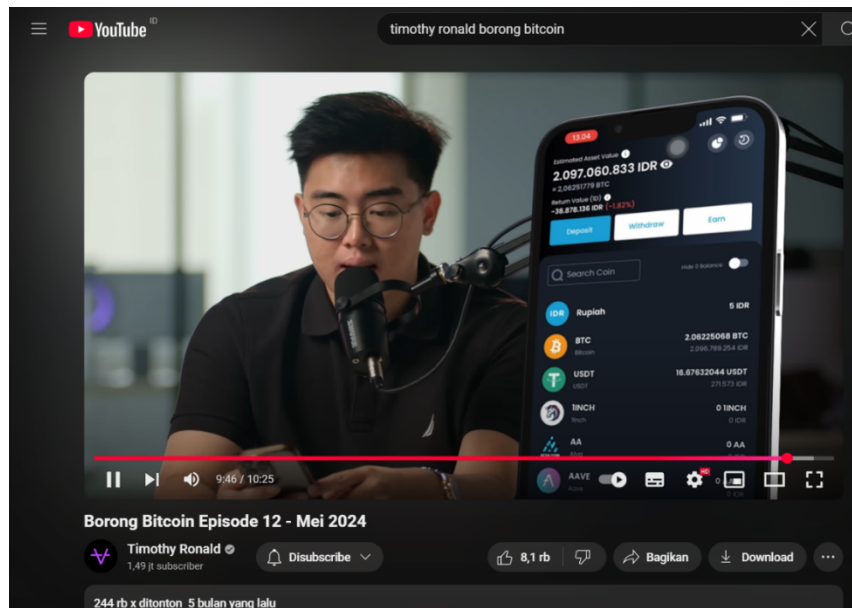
YouTube ID

timothy ronald borong bitcoin

13.04

Estimated Asset Value

2.097.060.833 IDR

≈ 2.06251779 BTC

Return Value (1D)

-38.876.136 IDR (-1.82%)

Deposit

Withdraw

Earn

Search Coin

Hide 0 Balance

IDR

Rupiah

5 IDR

BTC

Bitcoin

2.06225068 BTC

2.096.789.254 IDR

USDT

USDT

16.67632044 USDT

271.573 IDR

1INCH

1inch

0 1INCH

0 IDR

AA

0 AA

AAVE

9:46 / 10:25

Borong Bitcoin Episode 12 - Mei 2024

Timothy Ronald

1,49 jt subscriber

Disubscribe

8,1 rb

Bagikan

Download

244 rb x ditonton 5 bulan yang lalu